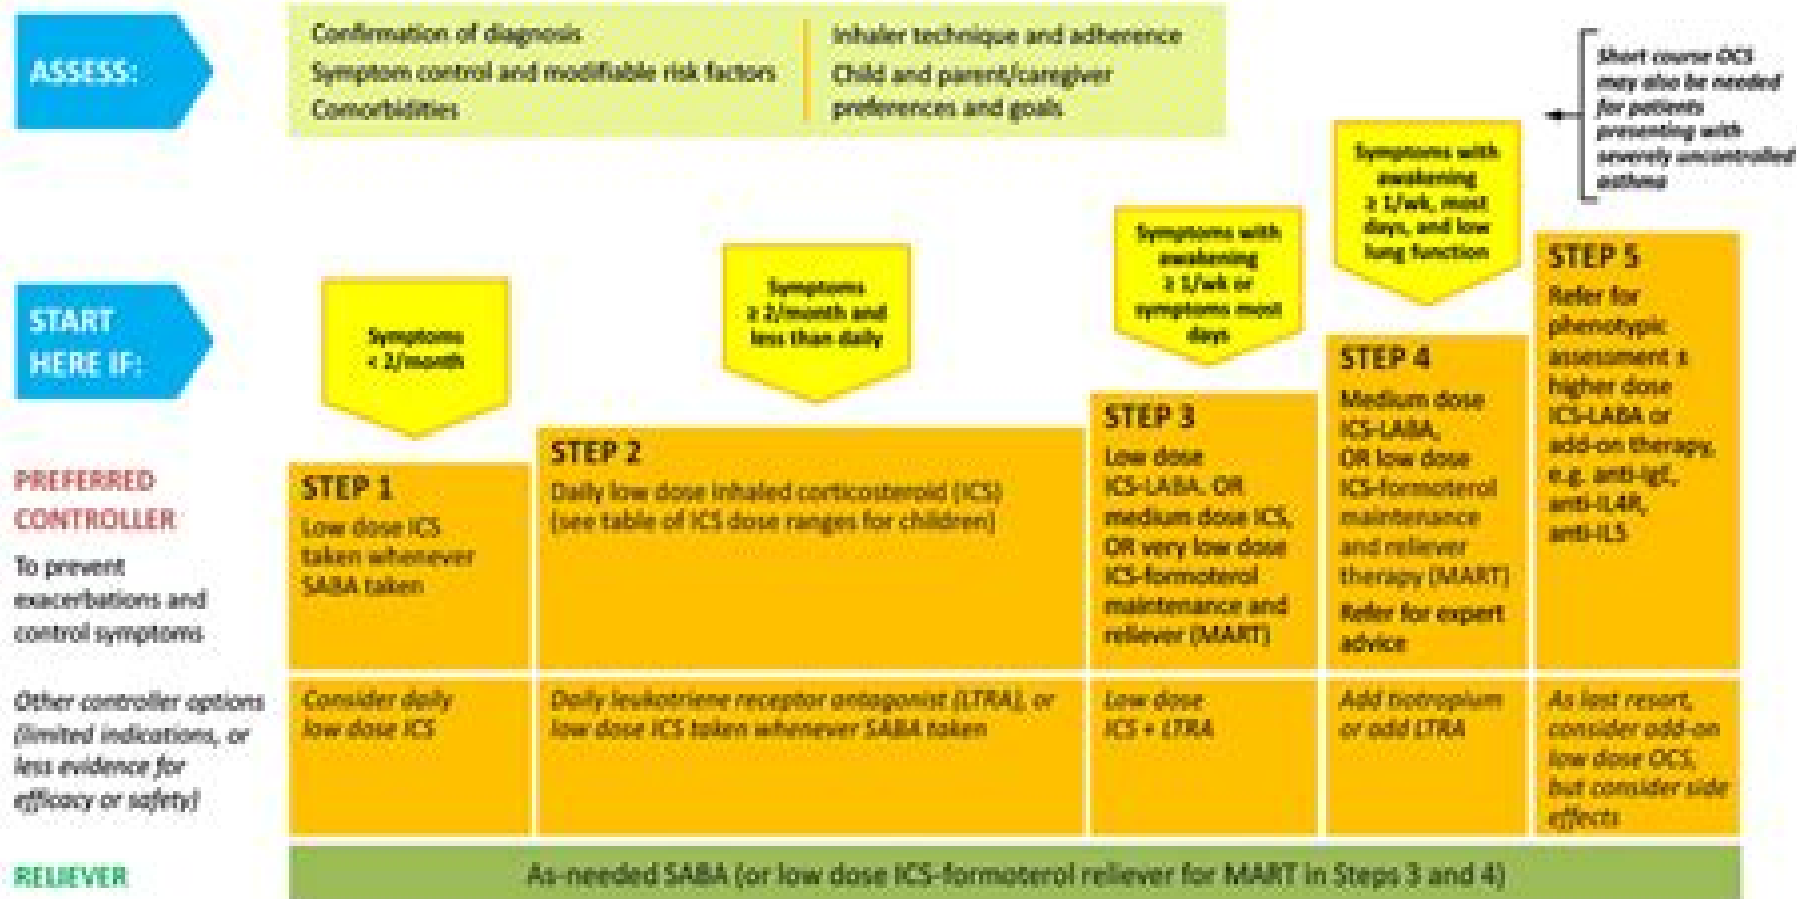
ASSESS:

Confirmation of diagnosis
Symptom control and modifiable risk factors
Comorbidities

Inhaler technique and adherence
Child and parent/caregiver preferences and goals

Short course OCS may also be needed for patients presenting with severely uncontrolled asthma

START HERE IF:

Symptoms < 2/month

Symptoms ≥ 2/month and less than daily

Symptoms with awakening ≥ 1/wk or symptoms most days

Symptoms with awakening ≥ 1/wk, most days, and low lung function

PREFERRED CONTROLLER
To prevent exacerbations and control symptoms

STEP 1
Low dose ICS taken whenever SABA taken

STEP 2
Daily low dose inhaled corticosteroid (ICS) (see table of ICS dose ranges for children)

STEP 3
Low dose ICS-LABA, OR medium dose ICS, OR very low dose ICS-formoterol maintenance and reliever (MART)

STEP 4
Medium dose ICS-LABA, OR low dose ICS-formoterol maintenance and reliever therapy (MART)
Refer for expert advice

STEP 5
Refer for phenotypic assessment ± higher dose ICS-LABA or add-on therapy, e.g. anti-IgE, anti-IL4R, anti-IL5

Other controller options (limited indications, or less evidence for efficacy or safety)

Consider daily low dose ICS

Daily leukotriene receptor antagonist (LTRA), or low dose ICS taken whenever SABA taken

Low dose ICS + LTRA

Add tiotropium or add LTRA

As last resort, consider add-on low dose OCS, but consider side effects

RELIEVER

As-needed SABA (or low dose ICS-formoterol reliever for MART in Steps 3 and 4)